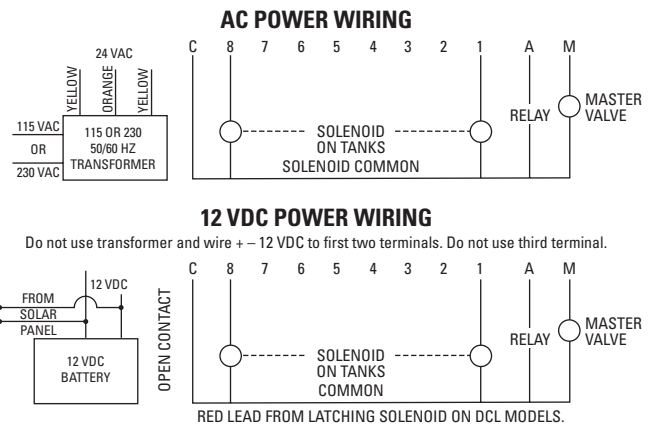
AC POWER WIRING

24 VAC
YELLOW
ORANGE
YELLOW
115 VAC
OR
230 VAC
115 OR 230
50/60 HZ
TRANSFORMER

C 8 7 6 5 4 3 2 1 A M
SOLENOID
ON TANKS
SOLENOID COMMON
RELAY
MASTER
VALVE

12 VDC POWER WIRING

Do not use transformer and wire + – 12 VDC to first two terminals. Do not use third terminal.

12 VDC
FROM
SOLAR
PANEL
12 VDC
BATTERY
OPEN CONTACT

C 8 7 6 5 4 3 2 1 A M
SOLENOID
ON TANKS
COMMON
RELAY
MASTER
VALVE

RED LEAD FROM LATCHING SOLENOID ON DCL MODELS.